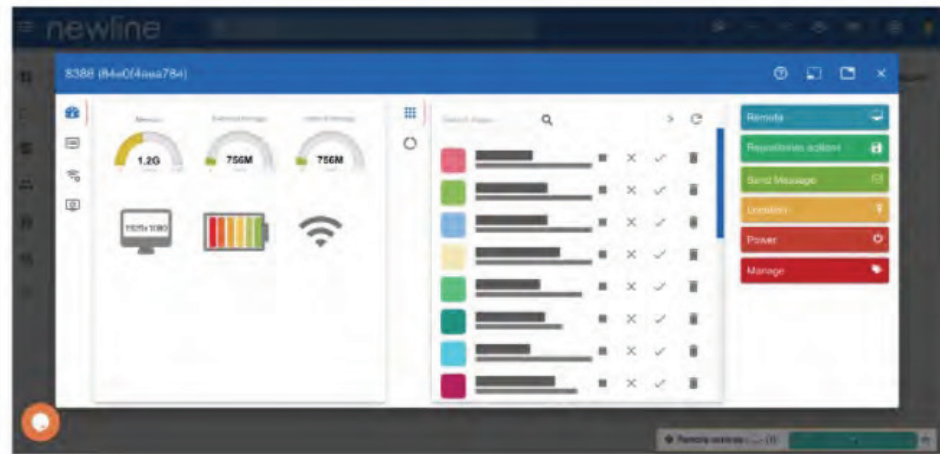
newline

8388 (84e0f4aaa784)

Memory

External storage

Internal storage

1.2G

756M

756M

1920x1080

Search Apps

Remote

Repositories actions

Send Message

Uninstall

Power

Manage

Remote sessions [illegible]